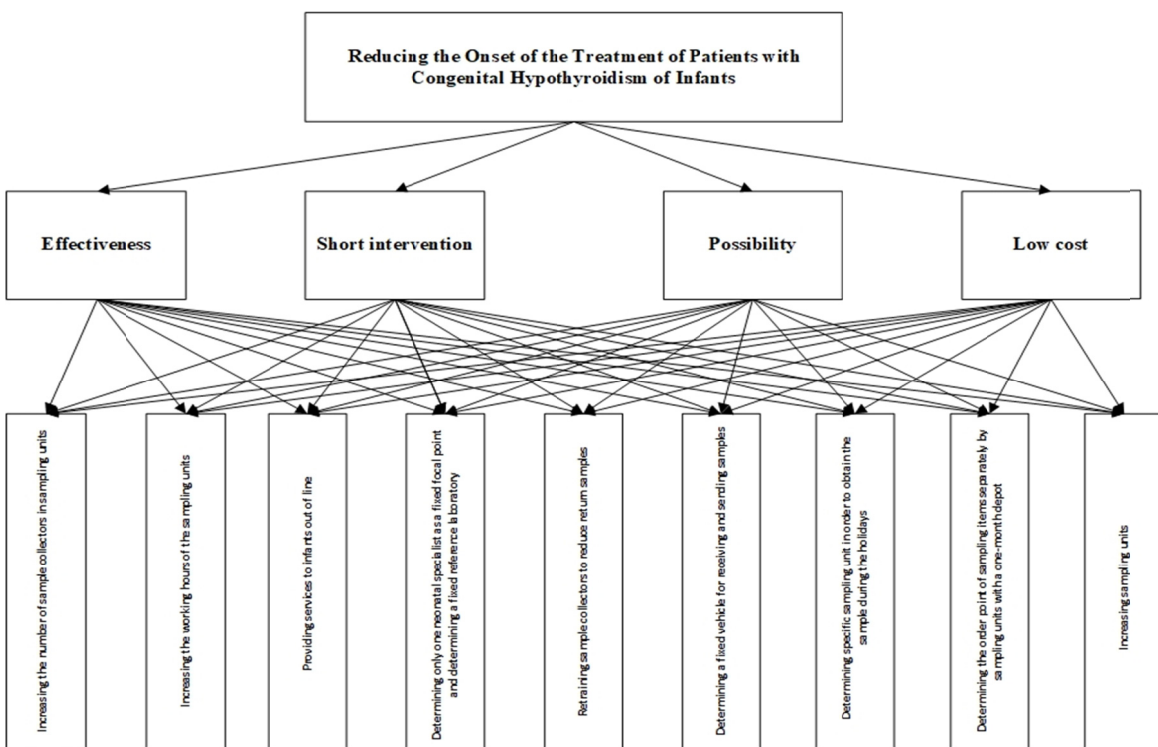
Reducing the Onset of the Treatment of Patients with Congenital Hypothyroidism of Infants

Effectiveness

Short intervention

Possibility

Low cost

Increasing the number of sample collectors in sampling units

Increasing the working hours of the sampling units

Providing services to infants out of line

Determining only one neonatal specialist as a fixed focal point and determining a fixed reference laboratory

Retraining sample collectors to reduce return samples

Determining a fixed vehicle for receiving and sending samples

Determining specific sampling unit in order to obtain the sample during the holidays

Determining the order point of sampling items separately by sampling units with a one-month depot

Increasing sampling units